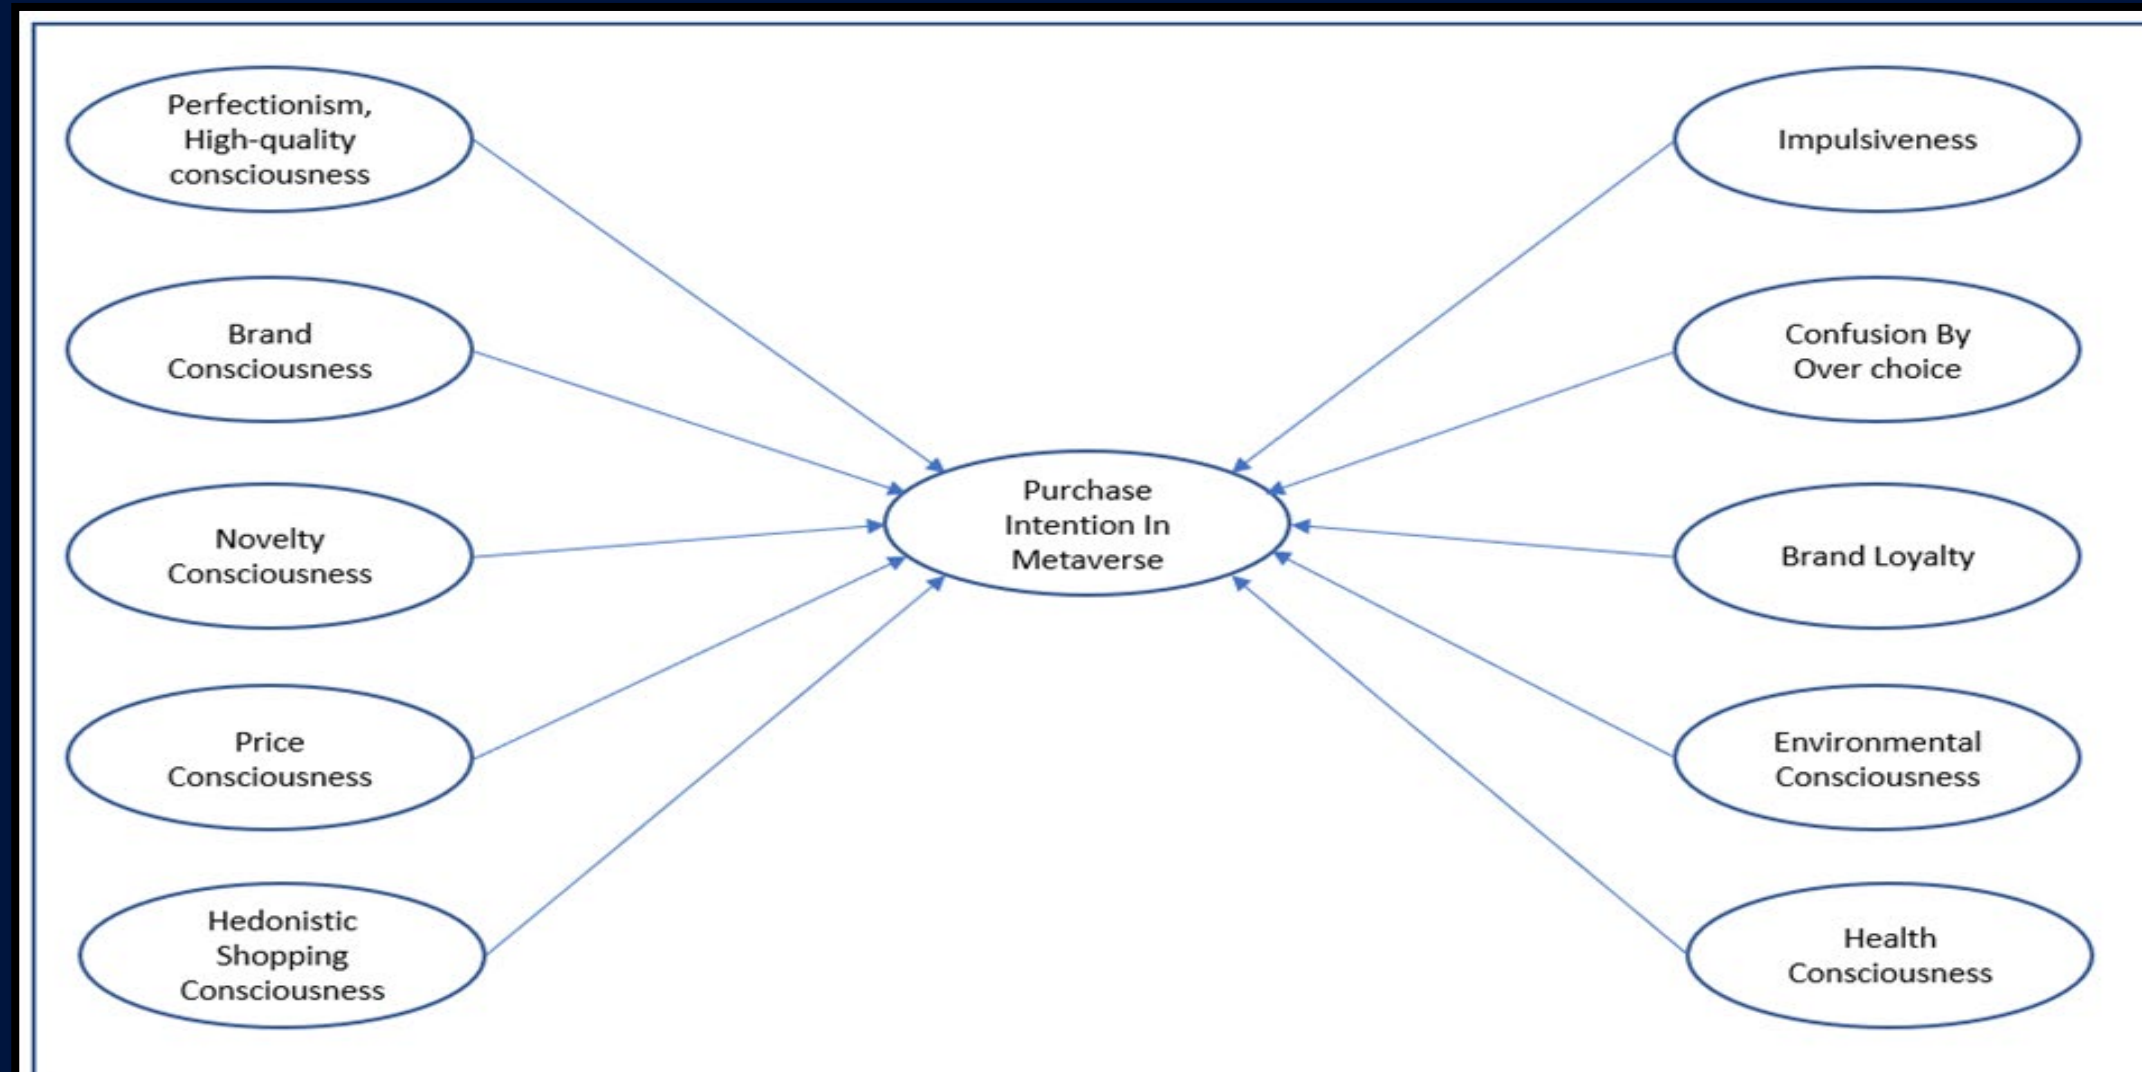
Perfectionism, High-quality consciousness

Brand Consciousness

Novelty Consciousness

Price Consciousness

Hedonistic Shopping Consciousness

Purchase Intention In Metaverse

Impulsiveness

Confusion By Over choice

Brand Loyalty

Environmental Consciousness

Health Consciousness